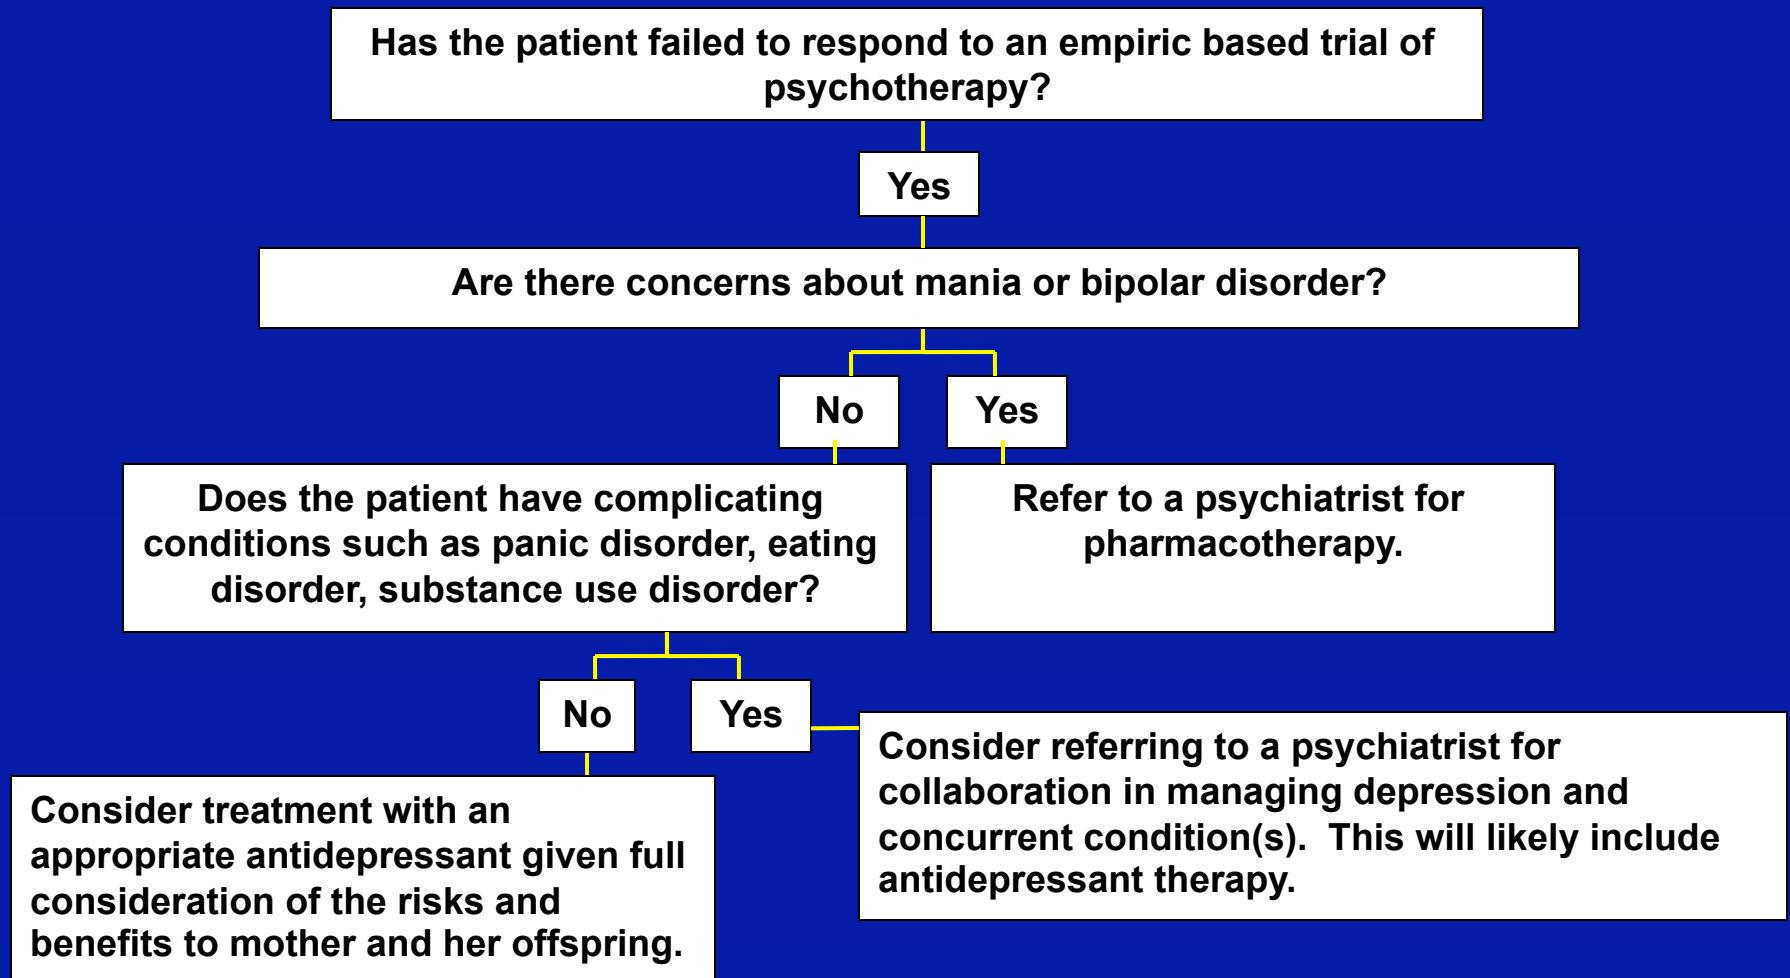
Has the patient failed to respond to an empiric based trial of psychotherapy?

Yes

Are there concerns about mania or bipolar disorder?

No

Yes

Does the patient have complicating conditions such as panic disorder, eating disorder, substance use disorder?

Refer to a psychiatrist for pharmacotherapy.

No

Yes

Consider referring to a psychiatrist for collaboration in managing depression and concurrent condition(s). This will likely include antidepressant therapy.

Consider treatment with an appropriate antidepressant given full consideration of the risks and benefits to mother and her offspring.